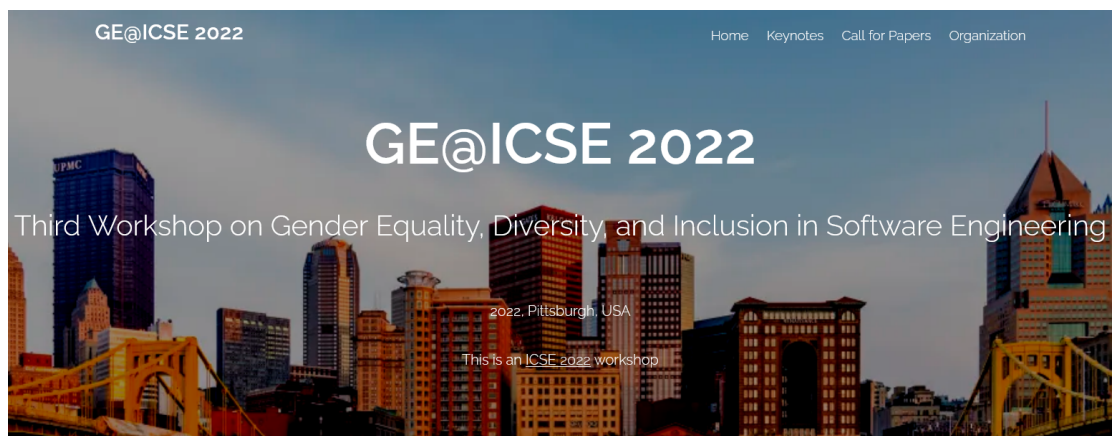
GE@ICSE 2022

Home Keynotes Call for Papers Organization

UPMC

GE@ICSE 2022

Third Workshop on Gender Equality, Diversity, and Inclusion in Software Engineering

2022, Pittsburgh, USA

This is an ICSE 2022 workshop